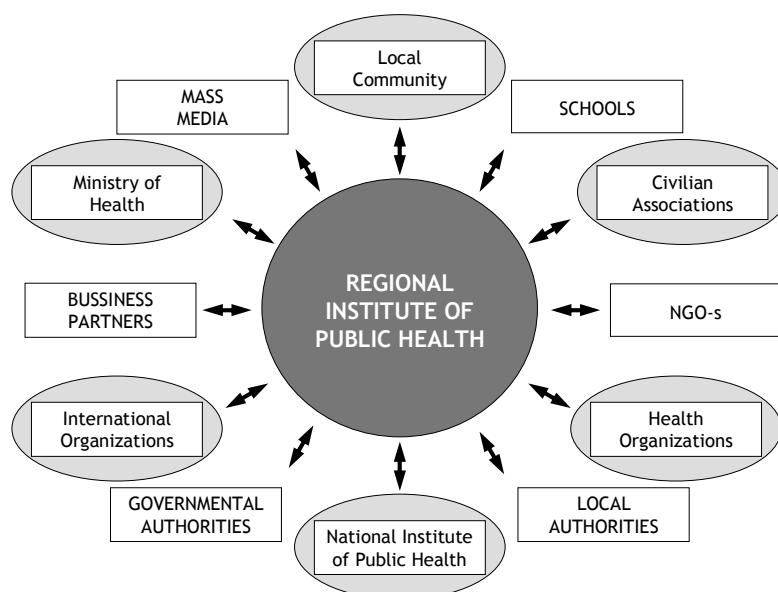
Local Community

MASS MEDIA

SCHOOLS

Ministry of Health

Civilian Associations

REGIONAL INSTITUTE OF PUBLIC HEALTH

BUSSINESS PARTNERS

NGO-s

International Organizations

Health Organizations

GOVERNMENTAL AUTHORITIES

LOCAL AUTHORITIES

National Institute of Public Health